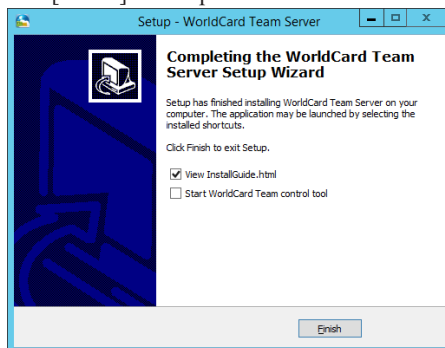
Setup - WorldCard Team Server

Completing the WorldCard Team Server Setup Wizard

Setup has finished installing WorldCard Team Server on your computer. The application may be launched by selecting the installed shortcuts.

Click Finish to exit Setup.

View InstallGuide.html

Start WorldCard Team control tool

Finish